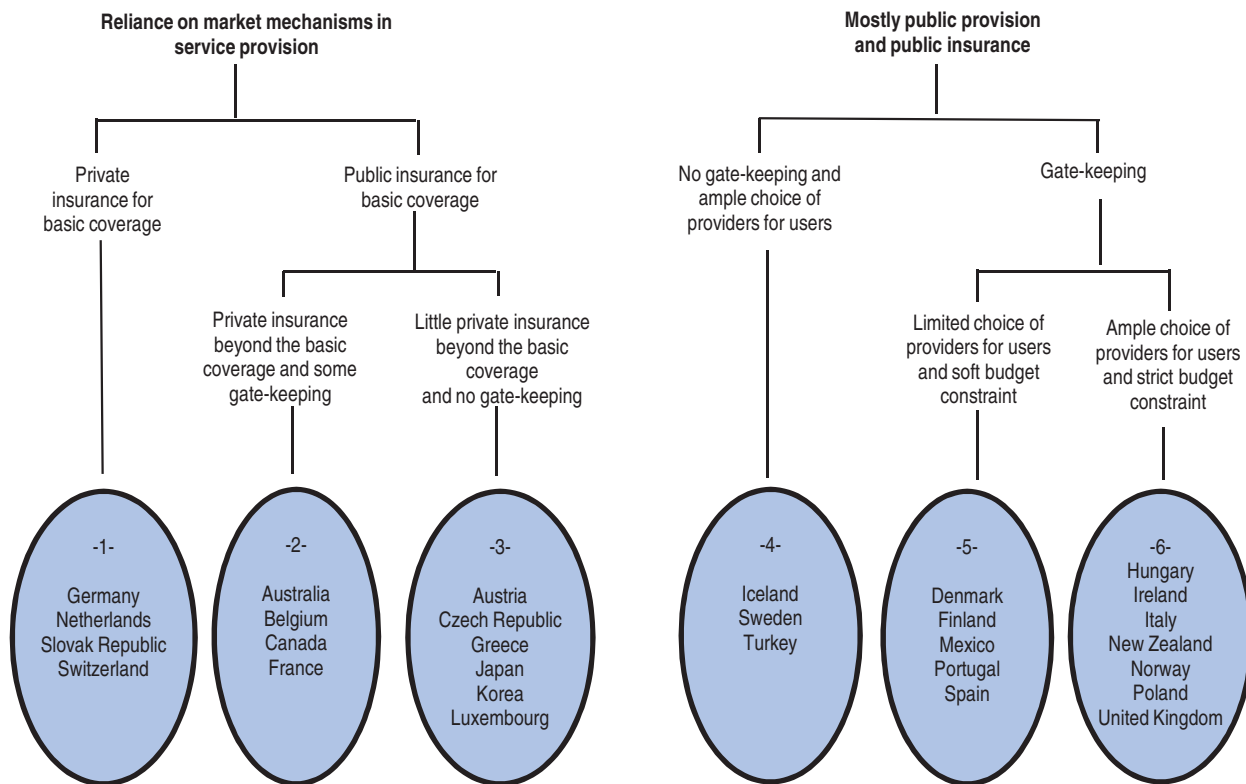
Reliance on market mechanisms in service provision

Private insurance for basic coverage

Public insurance for basic coverage

Private insurance beyond the basic coverage and some gate-keeping

Little private insurance beyond the basic coverage and no gate-keeping

-1-

Germany
Netherlands
Slovak Republic
Switzerland

-2-

Australia
Belgium
Canada
France

-3-

Austria
Czech Republic
Greece
Japan
Korea
Luxembourg

Mostly public provision and public insurance

No gate-keeping and ample choice of providers for users

Gate-keeping

Limited choice of providers for users and soft budget constraint

Ample choice of providers for users and strict budget constraint

-4-

Iceland
Sweden
Turkey

-5-

Denmark
Finland
Mexico
Portugal
Spain

-6-

Hungary
Ireland
Italy
New Zealand
Norway
Poland
United Kingdom